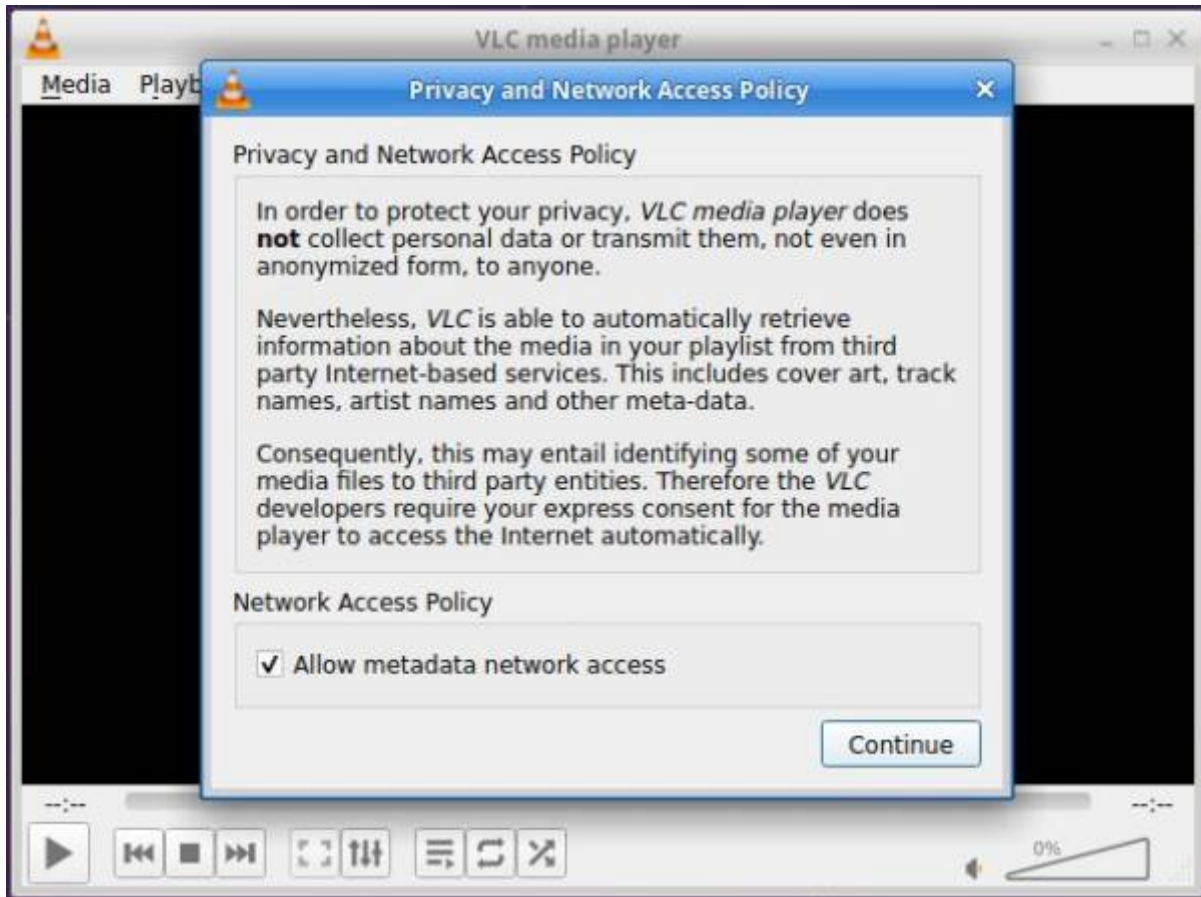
VLC media player

Media Playb

Privacy and Network Access Policy

×

Privacy and Network Access Policy

In order to protect your privacy, VLC media player does **not** collect personal data or transmit them, not even in anonymized form, to anyone.

Nevertheless, VLC is able to automatically retrieve information about the media in your playlist from third party Internet-based services. This includes cover art, track names, artist names and other meta-data.

Consequently, this may entail identifying some of your media files to third party entities. Therefore the VLC developers require your express consent for the media player to access the Internet automatically.

Network Access Policy

✓ Allow metadata network access

Continue

--:--

--:--

0%